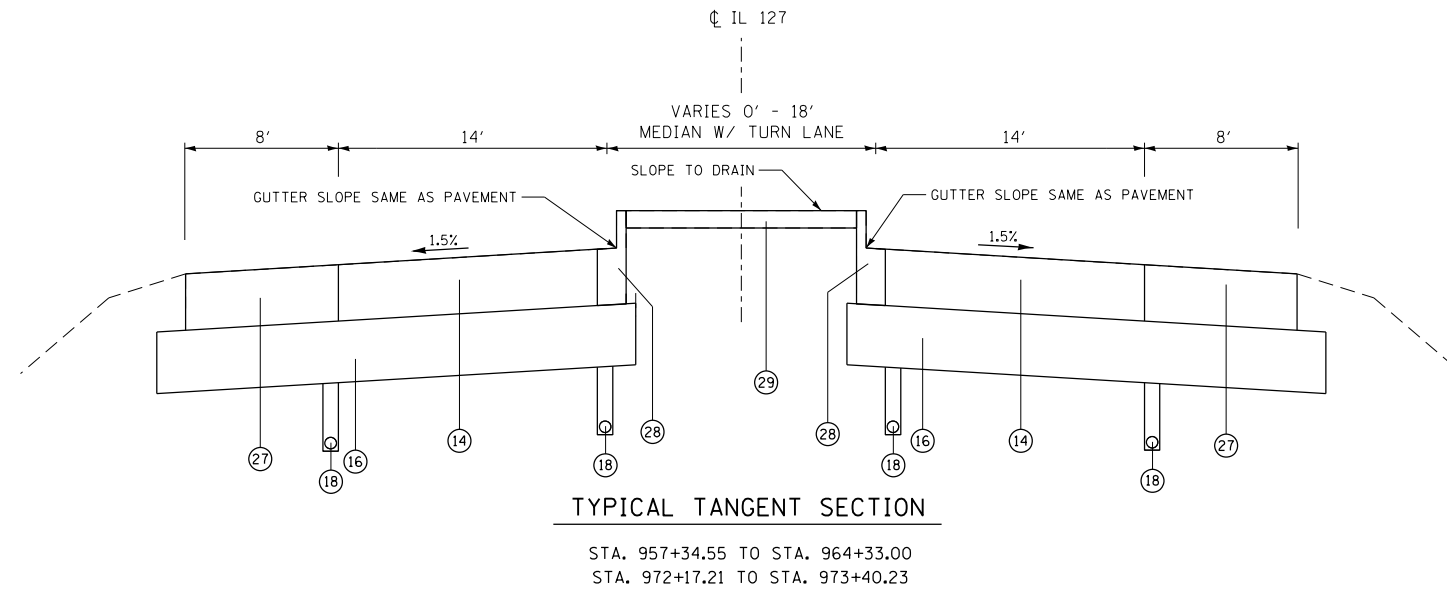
℄ IL 127

VARIES 0' - 18'
MEDIAN W/ TURN LANE

8'

14'

14'

8'

SLOPE TO DRAIN

GUTTER SLOPE SAME AS PAVEMENT

GUTTER SLOPE SAME AS PAVEMENT

1.5%

1.5%

27

14

29

14

27

16

28

28

16

18

18

18

18

TYPICAL TANGENT SECTION

STA. 957+34.55 TO STA. 964+33.00
STA. 972+17.21 TO STA. 973+40.23